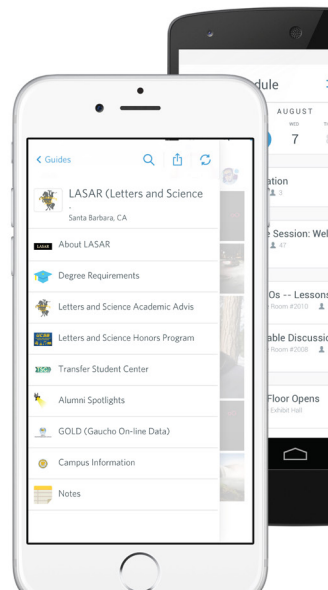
< Guides

LASAR (Letters and Science
-
Santa Barbara, CA

LASAR About LASAR

Degree Requirements

Letters and Science Academic Advis

Letters and Science Honors Program

Transfer Student Center

Alumni Spotlights

GOLD (Gaucho On-line Data)

Campus Information

Notes

dule

AUGUST
WED
7

ation
3

e Session: Wel
47

Os -- Lessons
Room #2010

able Discussi
Room #2008

Floor Opens
Exhibit Hall